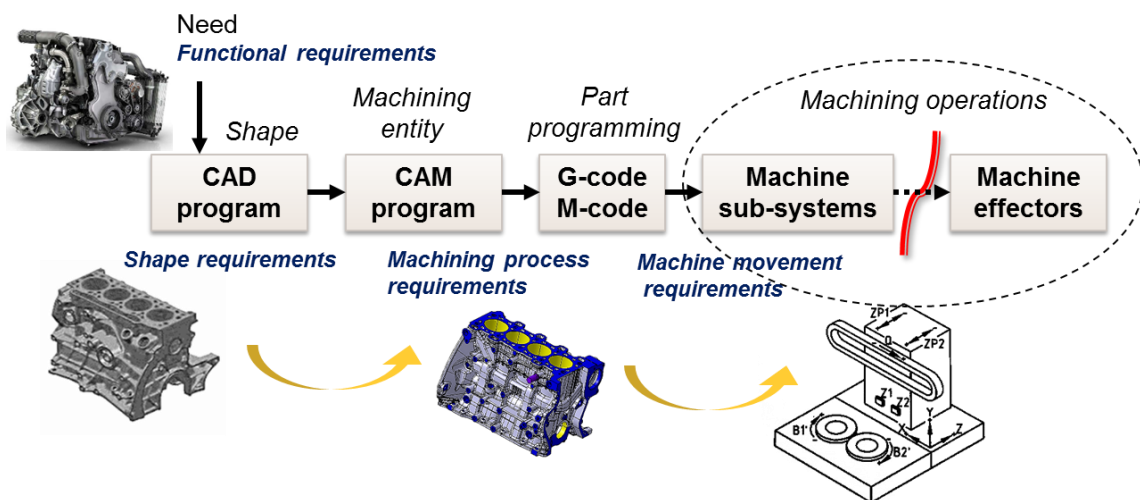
Need
Functional requirements

Shape

Machining entity

Part programming

Machining operations

CAD program

CAM program

G-code M-code

Machine sub-systems

Machine effectors

Shape requirements

Machining process requirements

Machine movement requirements

ZP1
ZP2
Z1
Z2
Y
X
Z
B1'
B2'